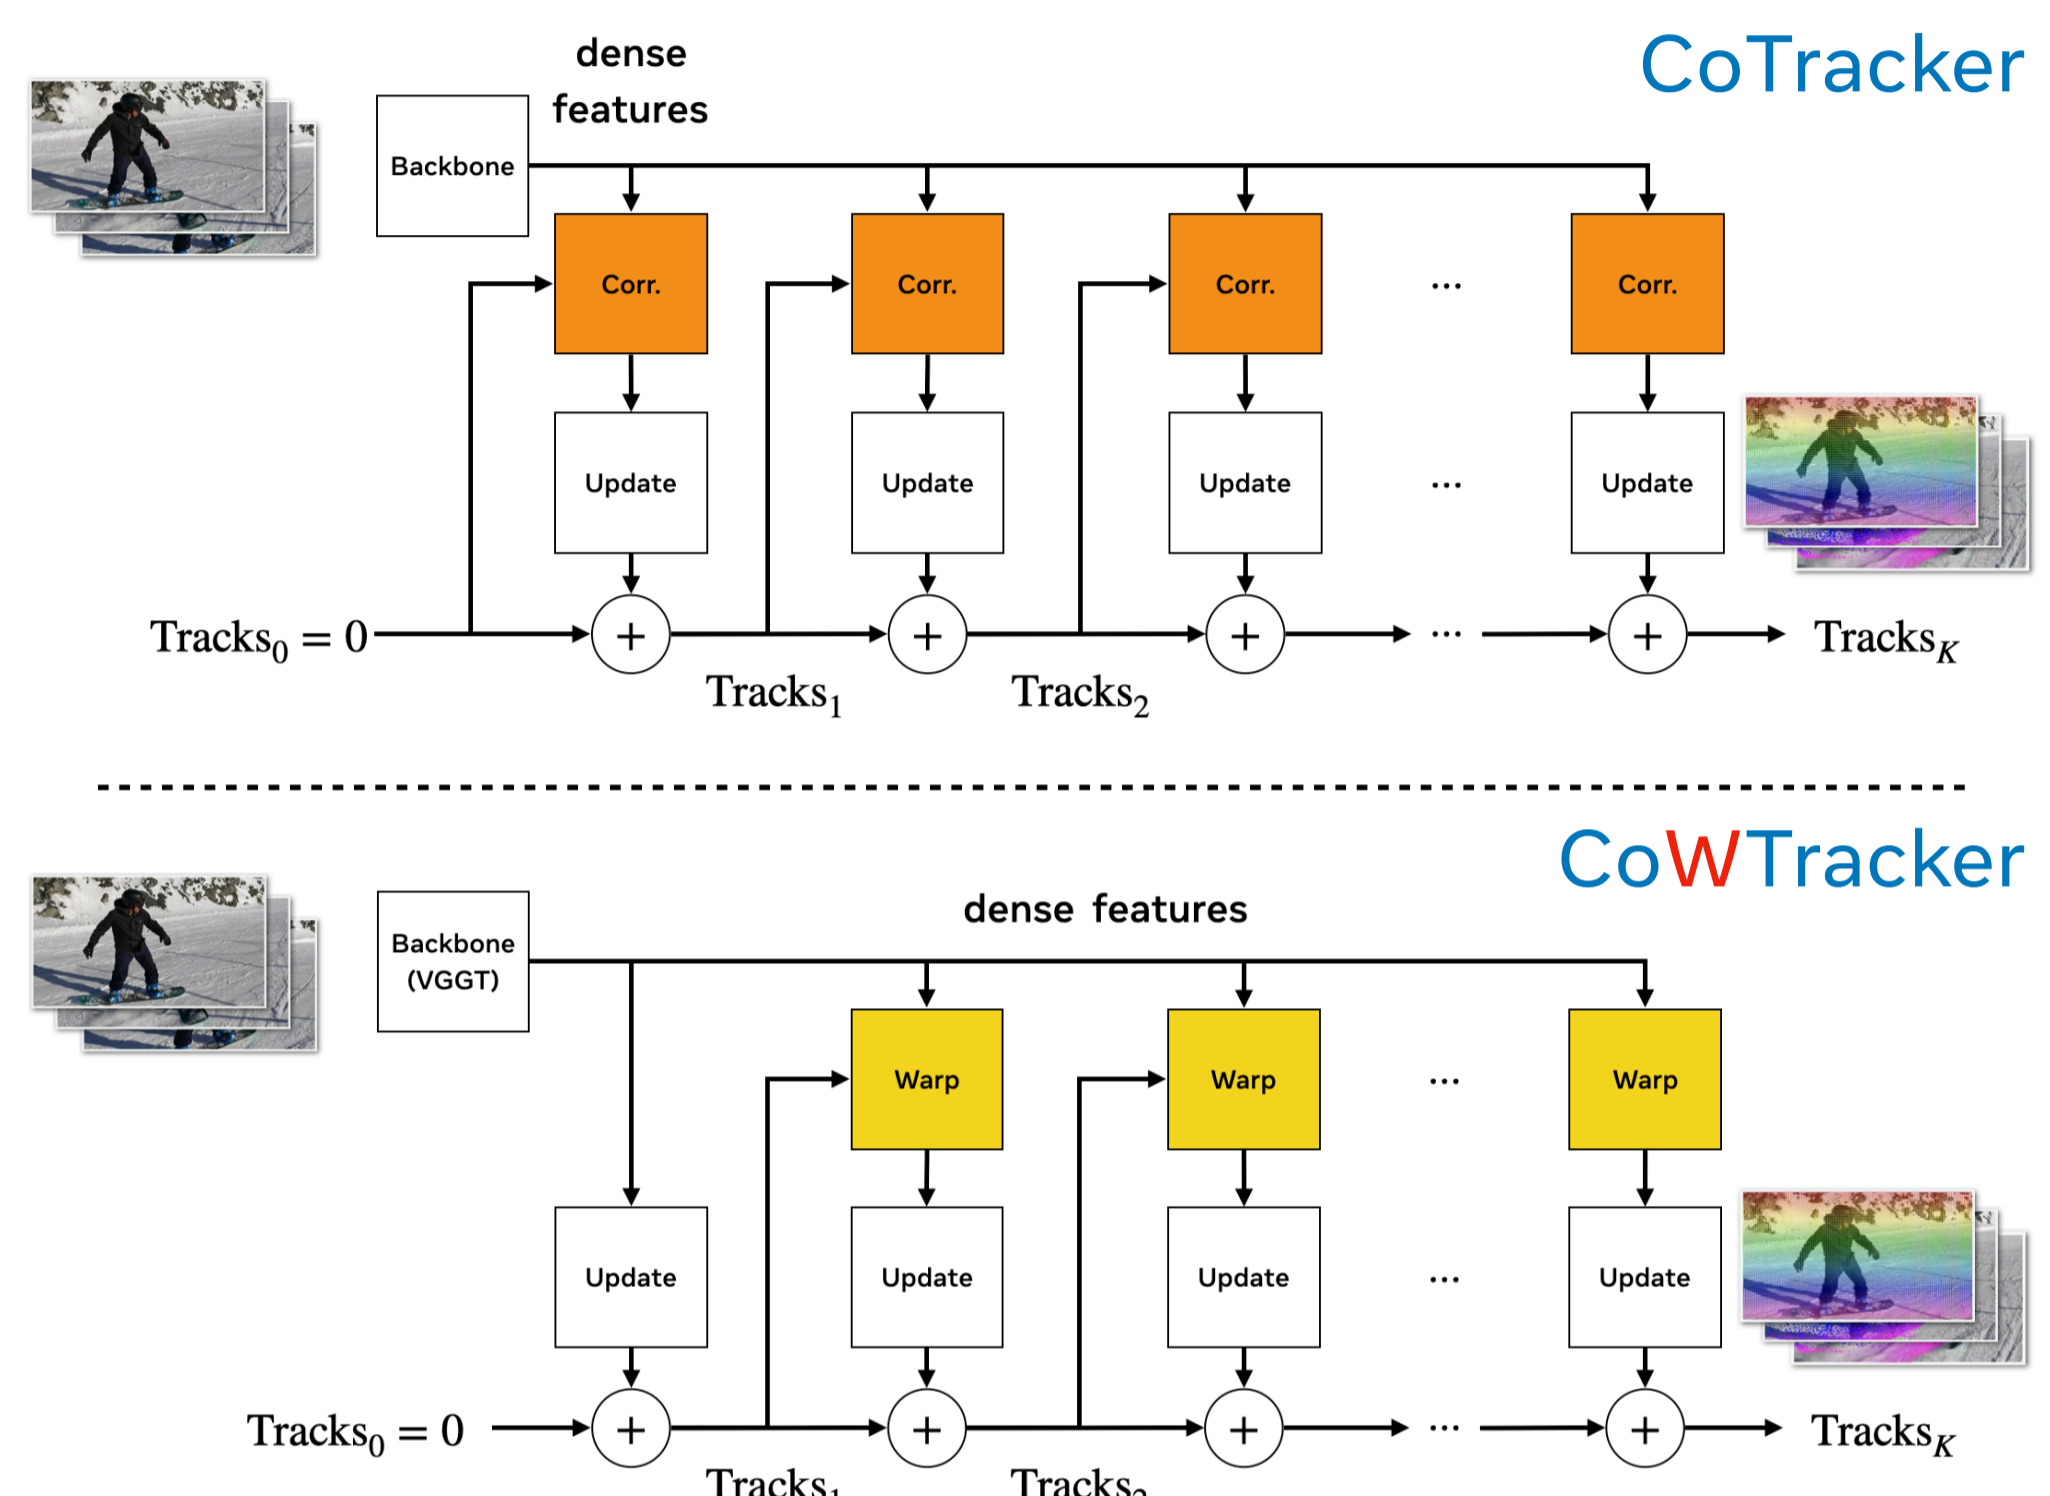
dense features

CoTracker

Backbone

Corr.

Corr.

Corr.

...

Corr.

Update

Update

Update

...

Update

$\text{Tracks}_0 = 0$ $+$ $+$ $+$ ... $+$ $\text{Tracks}_K$

$\text{Tracks}_1$

$\text{Tracks}_2$

CoWTracker

Backbone (VGGT)

dense features

Warp

Warp

...

Warp

Update

Update

Update

...

Update

$\text{Tracks}_0 = 0$ $+$ $+$ $+$ ... $+$ $\text{Tracks}_K$

$\text{Tracks}_1$

$\text{Tracks}_2$